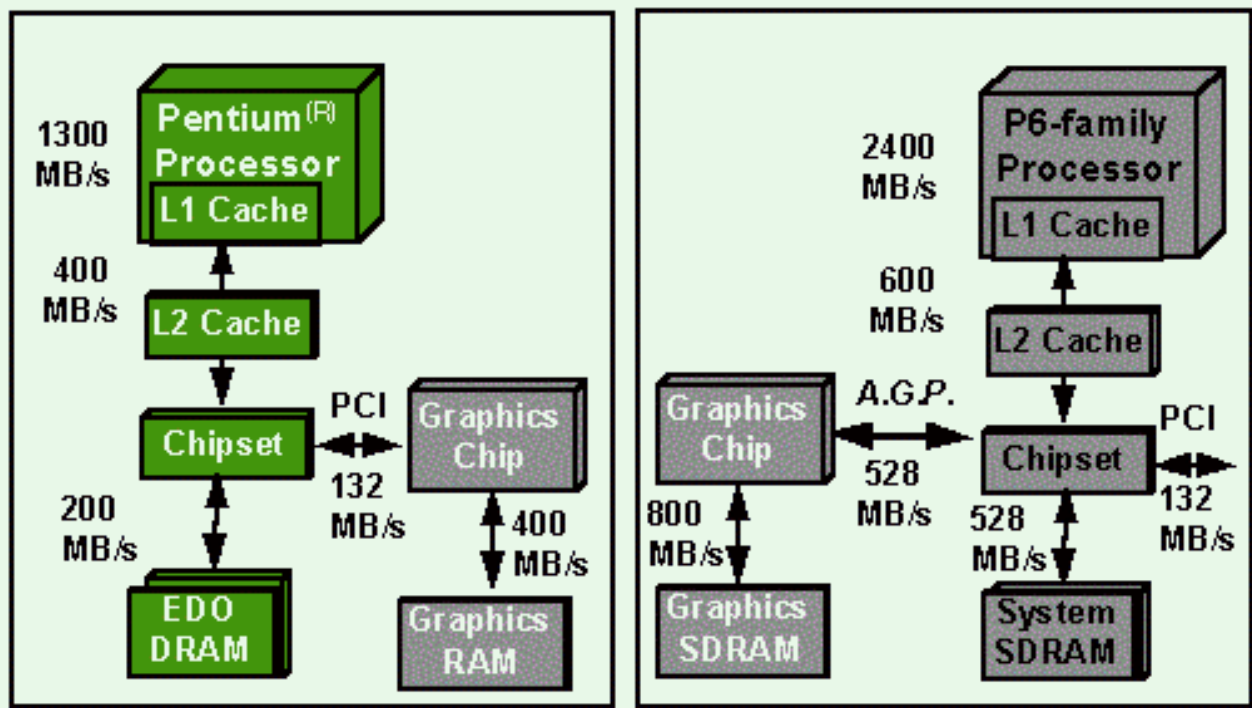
1300 MB/s

Pentium$^{(R)}$ Processor

L1 Cache

400 MB/s

L2 Cache

Chipset

PCI

132 MB/s

Graphics Chip

200 MB/s

400 MB/s

EDO DRAM

Graphics RAM

2400 MB/s

P6-family Processor

L1 Cache

600 MB/s

L2 Cache

Graphics Chip

A.G.P.

528 MB/s

Chipset

PCI

132 MB/s

800 MB/s

528 MB/s

Graphics SDRAM

System SDRAM